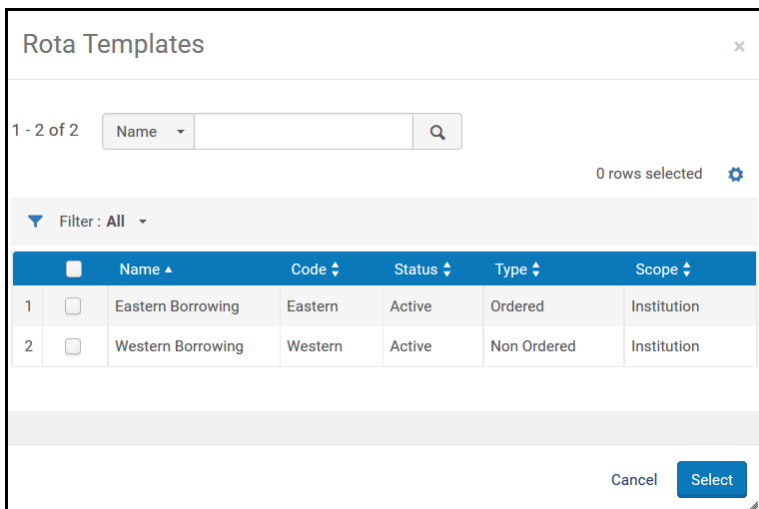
Rota Templates

×

1 - 2 of 2

Name

0 rows selected

Filter : All

| | | Name ▲ | Code | Status | Type | Scope |
|---|---|---|---|---|---|---|
| 1 | | Eastern Borrowing | Eastern | Active | Ordered | Institution |
| 2 | | Western Borrowing | Western | Active | Non Ordered | Institution |

Cancel

Select